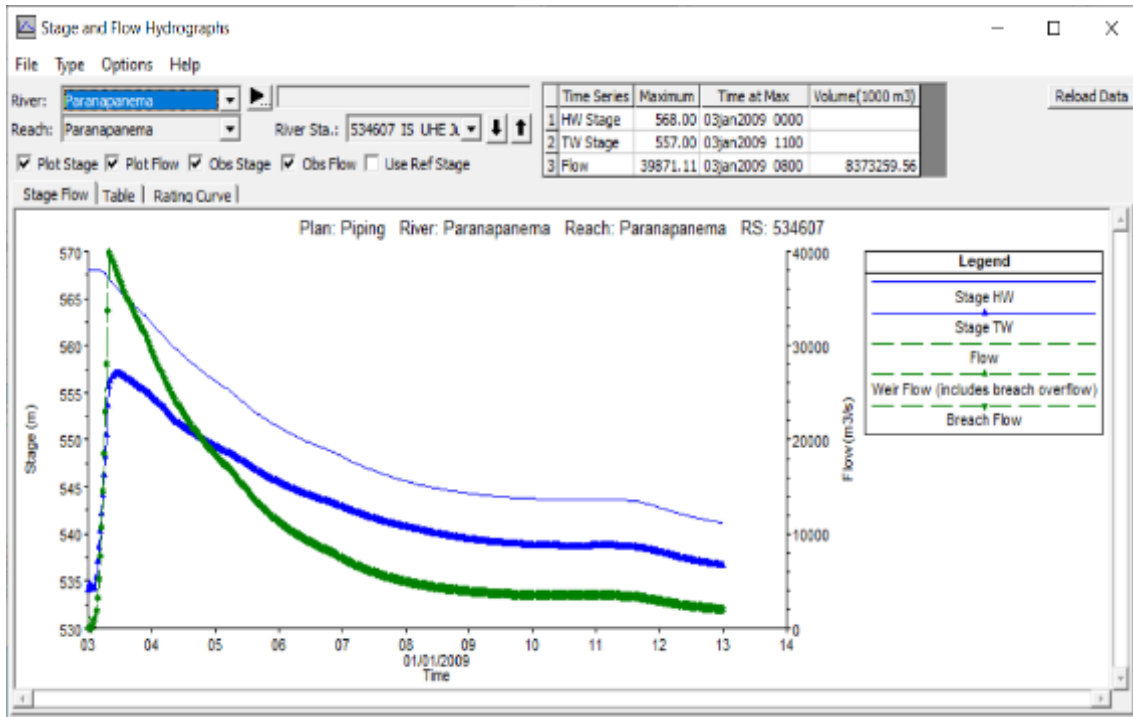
Stage and Flow Hydrographs

File Type Options Help

River: Paranapanema
Reach: Paranapanema
River Sta.: 534607 IS UHE λ

| | Time Series | Maximum | Time at Max | Volume(1000 m3) |
|---|---|---|---|---|
| 1 | HW Stage | 568.00 | 03jan2009 0000 | |
| 2 | TW Stage | 557.00 | 03jan2009 1100 | |
| 3 | Flow | 39871.11 | 03jan2009 0800 | 8373259.56 |

Reload Data

Plot Stage Plot Flow Obs Stage Obs Flow Use Ref Stage

Stage Flow | Table | Rating Curve |

Plan: Piping River: Paranapanema Reach: Paranapanema RS: 534607

Legend
Stage HW
Stage TW
Flow
Weir Flow (includes breach overflow)
Breach Flow

Stage (m)
570
565
560
555
550
545
540
535
530

Flow (m3/s)
40000
30000
20000
10000
0

03 04 05 06 07 08 09 10 11 12 13 14
01/01/2009
Time